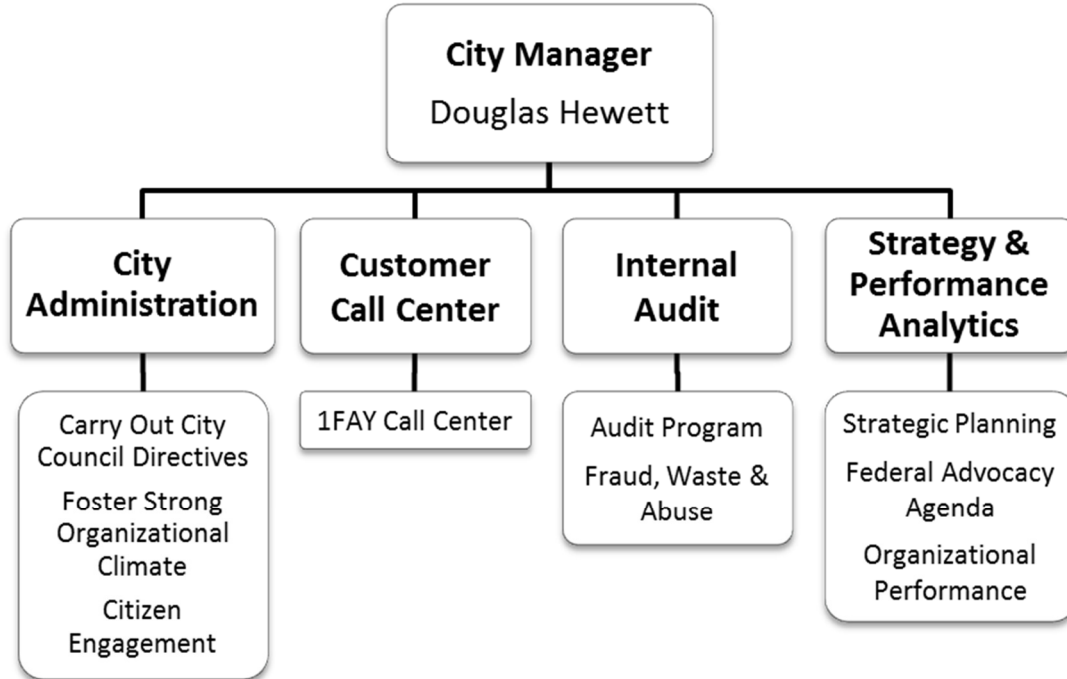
City Manager
Douglas Hewett

City Administration

Customer Call Center

Internal Audit

Strategy & Performance Analytics

Carry Out City Council Directives
Foster Strong Organizational Climate
Citizen Engagement

1FAY Call Center

Audit Program
Fraud, Waste & Abuse

Strategic Planning
Federal Advocacy Agenda
Organizational Performance